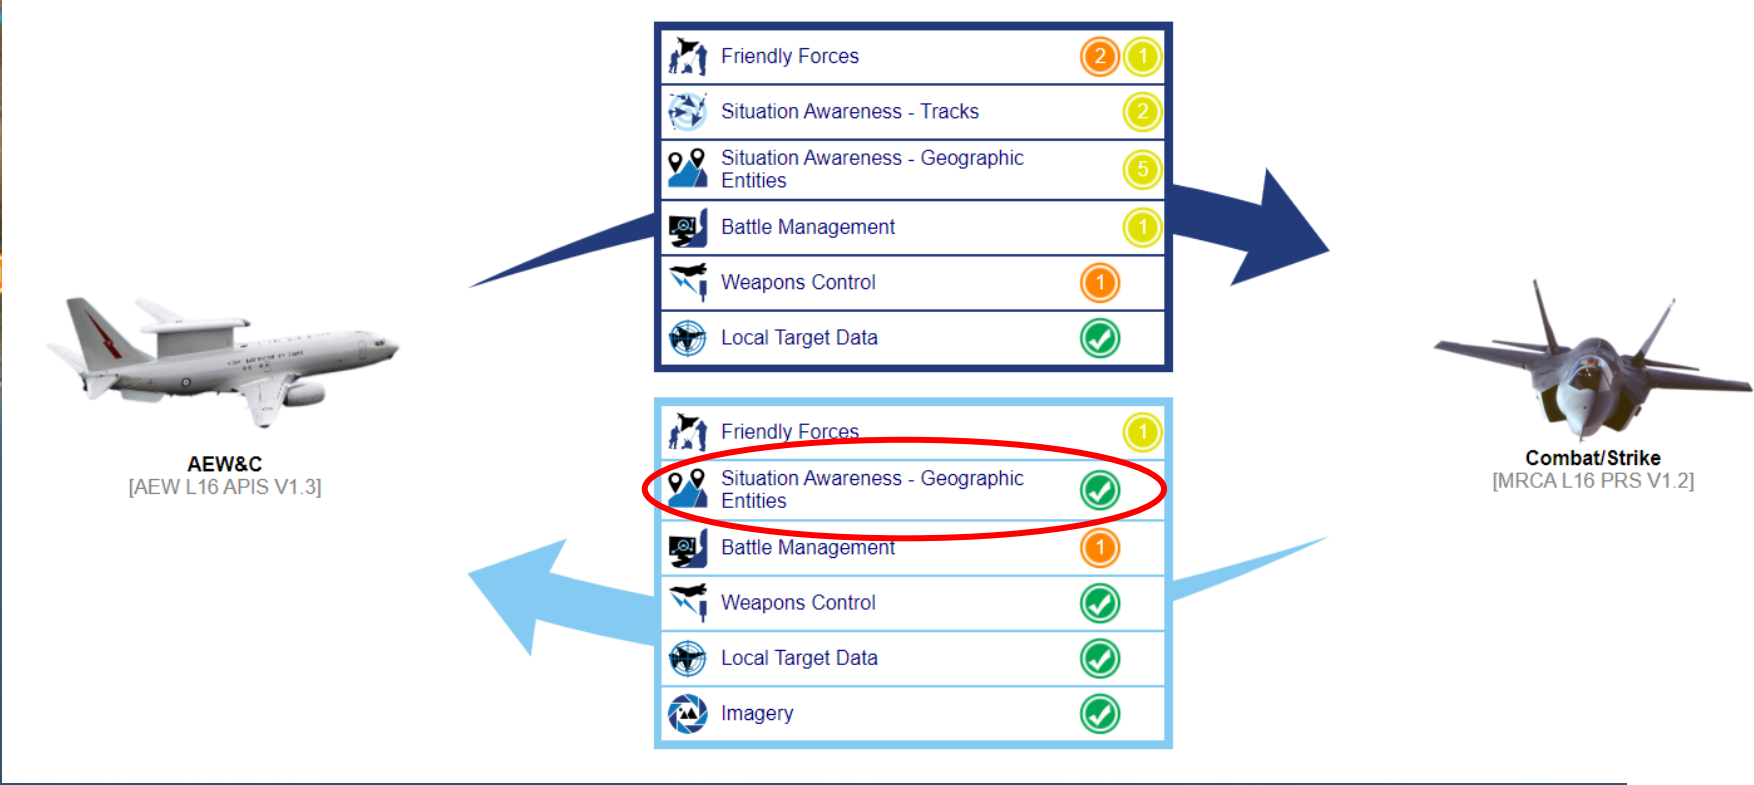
AEW&C
[AEW L16 APIS V1.3]

| | | |
|---|---|---|
| Friendly Forces | 2 | 1 |
| Situation Awareness - Tracks | | 2 |
| Situation Awareness - Geographic Entities | | 5 |
| Battle Management | | 1 |
| Weapons Control | 1 | |
| Local Target Data | ✓ | |

| | |
|---|---|
| Friendly Forces | 1 |
| Situation Awareness - Geographic Entities | ✓ |
| Battle Management | 1 |
| Weapons Control | ✓ |
| Local Target Data | ✓ |
| Imagery | ✓ |

Combat/Strike
[MRCA L16 PRS V1.2]